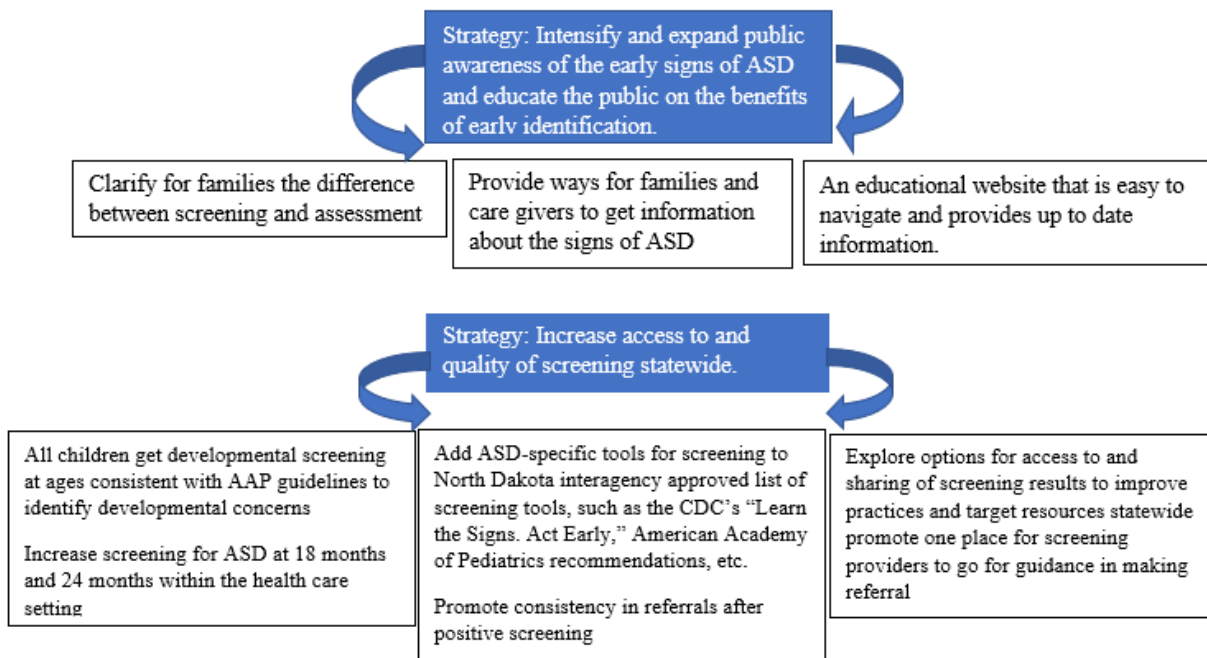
Strategy: Intensify and expand public awareness of the early signs of ASD and educate the public on the benefits of early identification.

Clarify for families the difference between screening and assessment

Provide ways for families and care givers to get information about the signs of ASD

An educational website that is easy to navigate and provides up to date information.

Strategy: Increase access to and quality of screening statewide.

All children get developmental screening at ages consistent with AAP guidelines to identify developmental concerns

Increase screening for ASD at 18 months and 24 months within the health care setting

Add ASD-specific tools for screening to North Dakota interagency approved list of screening tools, such as the CDC's "Learn the Signs. Act Early," American Academy of Pediatrics recommendations, etc.

Promote consistency in referrals after positive screening

Explore options for access to and sharing of screening results to improve practices and target resources statewide promote one place for screening providers to go for guidance in making referral